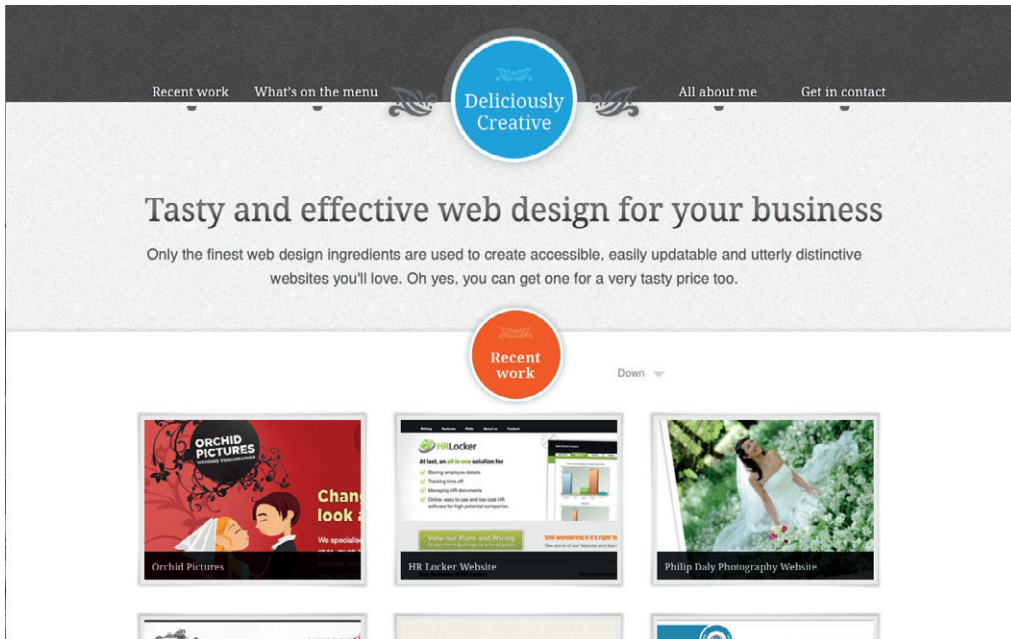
Recent work What's on the menu Deliciously Creative All about me Get in contact

Tasty and effective web design for your business

Only the finest web design ingredients are used to create accessible, easily updatable and utterly distinctive websites you'll love. Oh yes, you can get one for a very tasty price too.

Recent work

Down

ORCHID PICTURES

Chan look a

Orchid Pictures

HR Locker

At last, an all in one solution for

View our Plans and Pricing

Still wondering if it's right for you?

HR Locker Website

Philip Daly Photography Website